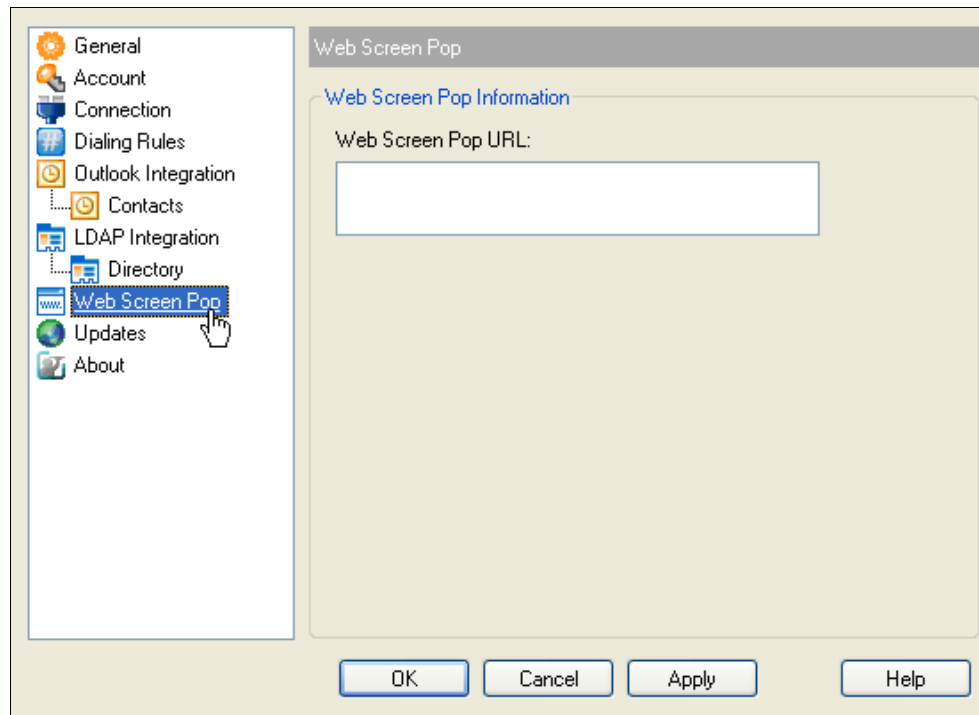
General
Account
Connection
Dialing Rules
Outlook Integration
Contacts
LDAP Integration
Directory
Web Screen Pop
Updates
About

Web Screen Pop

Web Screen Pop Information

Web Screen Pop URL:

OK
Cancel
Apply
Help